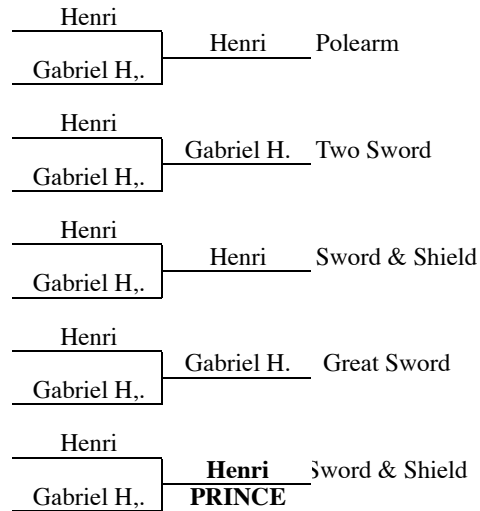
Henri
Gabriel H,.
Henri Polearm

Henri
Gabriel H,.
Gabriel H. Two Sword

Henri
Gabriel H,.
Henri Sword & Shield

Henri
Gabriel H,.
Gabriel H. Great Sword

Henri
Gabriel H,.
**Henri** Sword & Shield
**PRINCE**